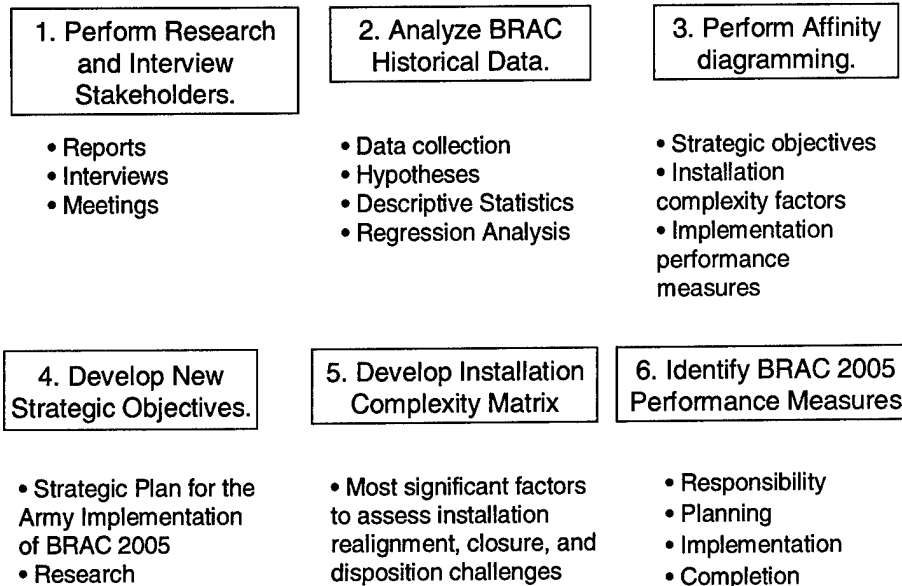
1. Perform Research and Interview Stakeholders.

• Reports
• Interviews
• Meetings

2. Analyze BRAC Historical Data.

• Data collection
• Hypotheses
• Descriptive Statistics
• Regression Analysis

3. Perform Affinity diagramming.

• Strategic objectives
• Installation complexity factors
• Implementation performance measures

4. Develop New Strategic Objectives.

• Strategic Plan for the Army Implementation of BRAC 2005
• Research

5. Develop Installation Complexity Matrix

• Most significant factors to assess installation realignment, closure, and disposition challenges

6. Identify BRAC 2005 Performance Measures

• Responsibility
• Planning
• Implementation
• Completion